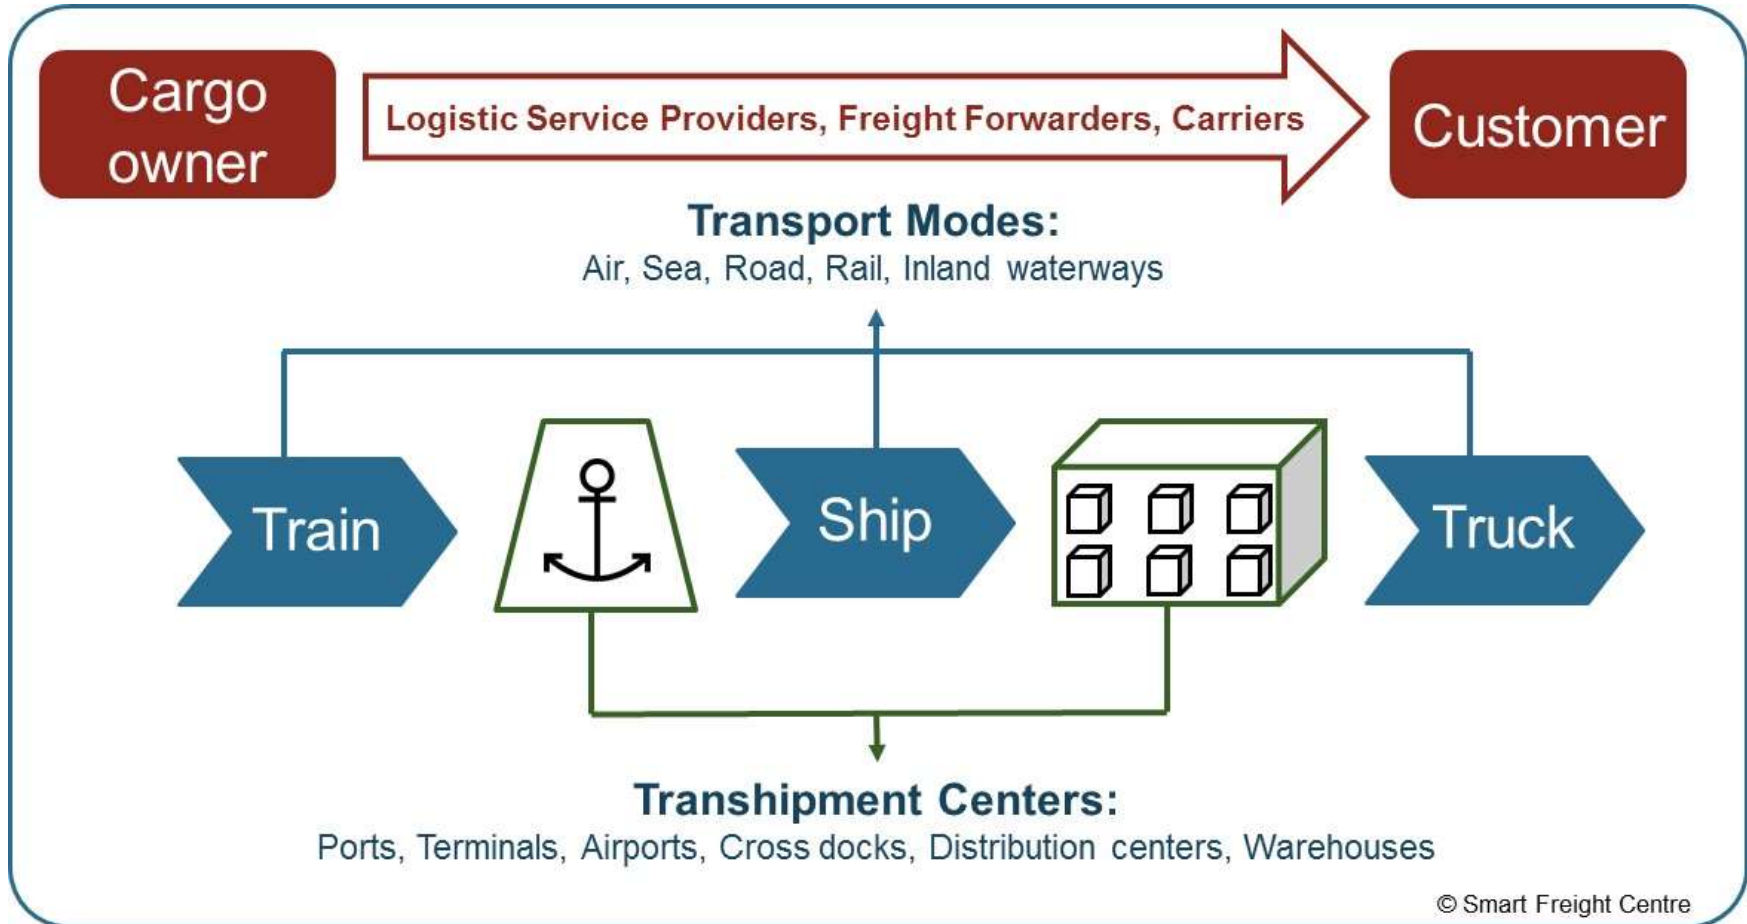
Cargo owner

Logistic Service Providers, Freight Forwarders, Carriers

Customer

Transport Modes:
Air, Sea, Road, Rail, Inland waterways

Train

Ship

Truck

Transhipment Centers:
Ports, Terminals, Airports, Cross docks, Distribution centers, Warehouses

© Smart Freight Centre